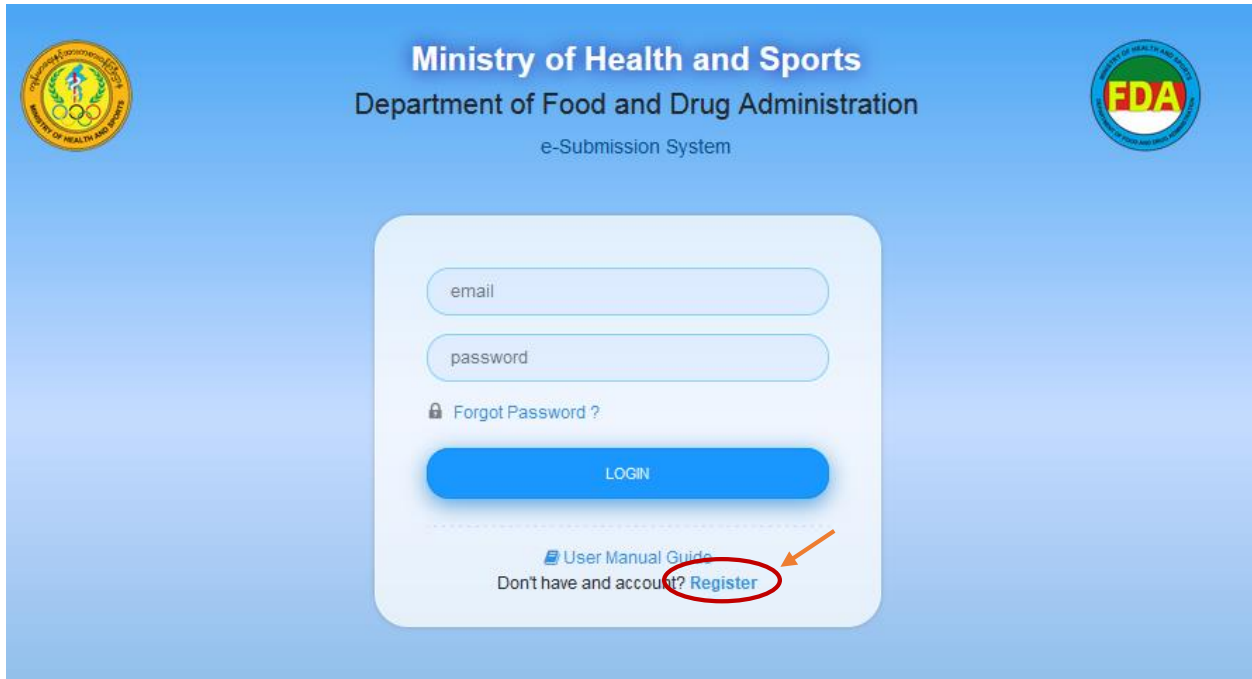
MINISTRY OF HEALTH AND SPORTS

Ministry of Health and Sports

Department of Food and Drug Administration

e-Submission System

FDA
MINISTRY OF HEALTH AND SPORTS
DEPARTMENT OF FOOD AND DRUG ADMINISTRATION

email

password

Forgot Password ?

LOGIN

User Manual Guide

Don't have and account? Register